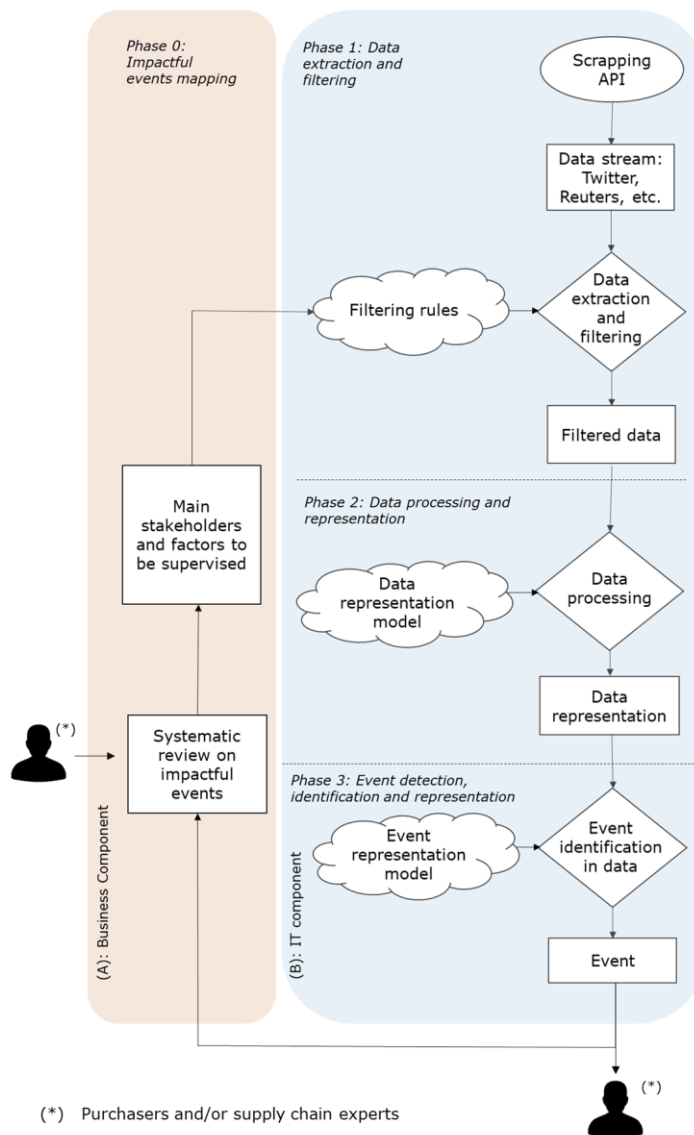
Phase 0: Impactful events mapping

Phase 1: Data extraction and filtering

Scrapping API

Data stream: Twitter, Reuters, etc.

Filtering rules

Data extraction and filtering

Filtered data

Main stakeholders and factors to be supervised

Phase 2: Data processing and representation

Data representation model

Data processing

Data representation

(*)

Systematic review on impactful events

Phase 3: Event detection, identification and representation

Event representation model

Event identification in data

(A): Business Component

(B): IT component

Event

(*)

(*) Purchasers and/or supply chain experts